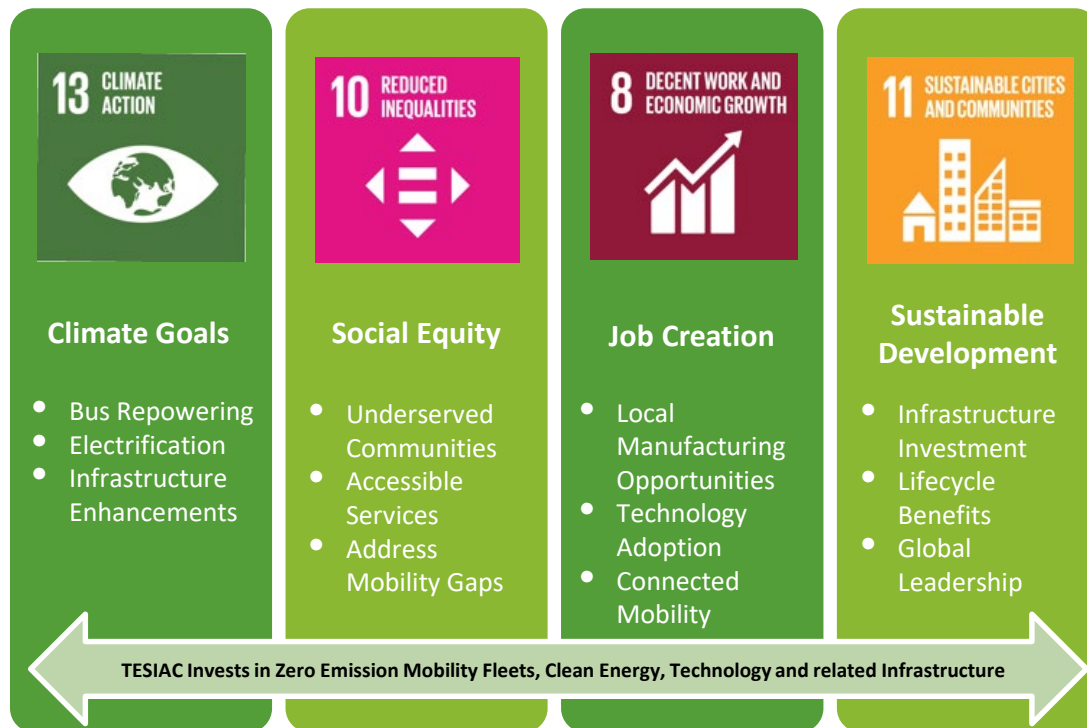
13 CLIMATE ACTION

Climate Goals

- Bus Repowering
- Electrification
- Infrastructure Enhancements

10 REDUCED INEQUALITIES

Social Equity

- Underserved Communities
- Accessible Services
- Address Mobility Gaps

8 DECENT WORK AND ECONOMIC GROWTH

Job Creation

- Local Manufacturing Opportunities
- Technology Adoption
- Connected Mobility

11 SUSTAINABLE CITIES AND COMMUNITIES

Sustainable Development

- Infrastructure Investment
- Lifecycle Benefits
- Global Leadership

TESIAC Invests in Zero Emission Mobility Fleets, Clean Energy, Technology and related Infrastructure